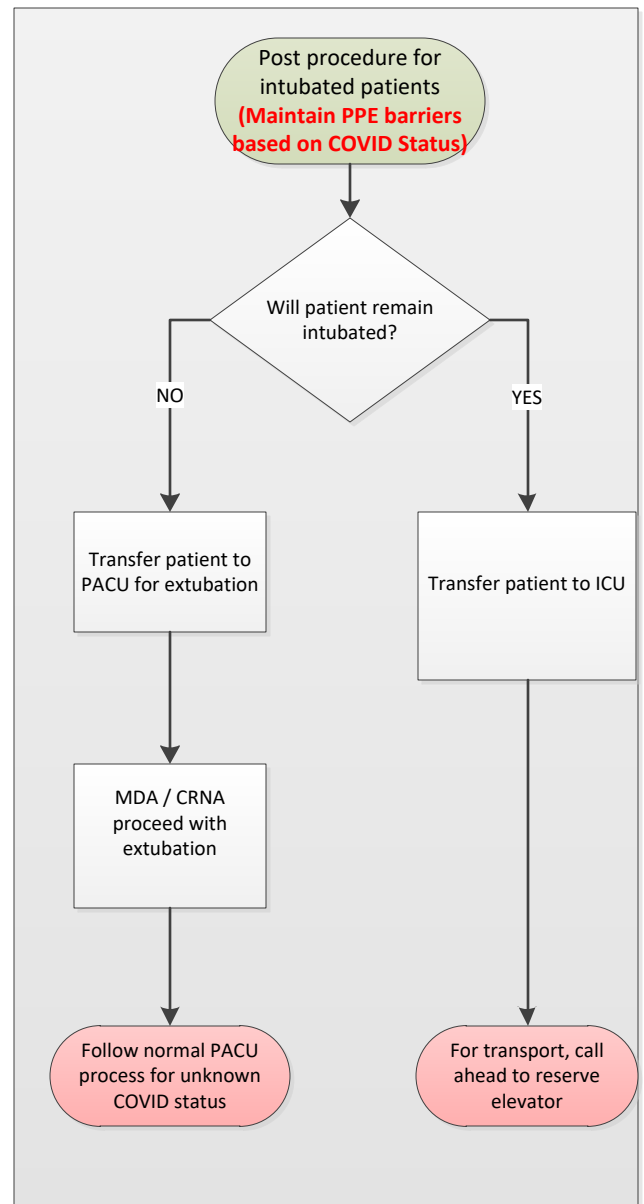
Post procedure for intubated patients
(Maintain PPE barriers based on COVID Status)

Will patient remain intubated?

NO

YES

Transfer patient to PACU for extubation

Transfer patient to ICU

MDA / CRNA proceed with extubation

Follow normal PACU process for unknown COVID status

For transport, call ahead to reserve elevator